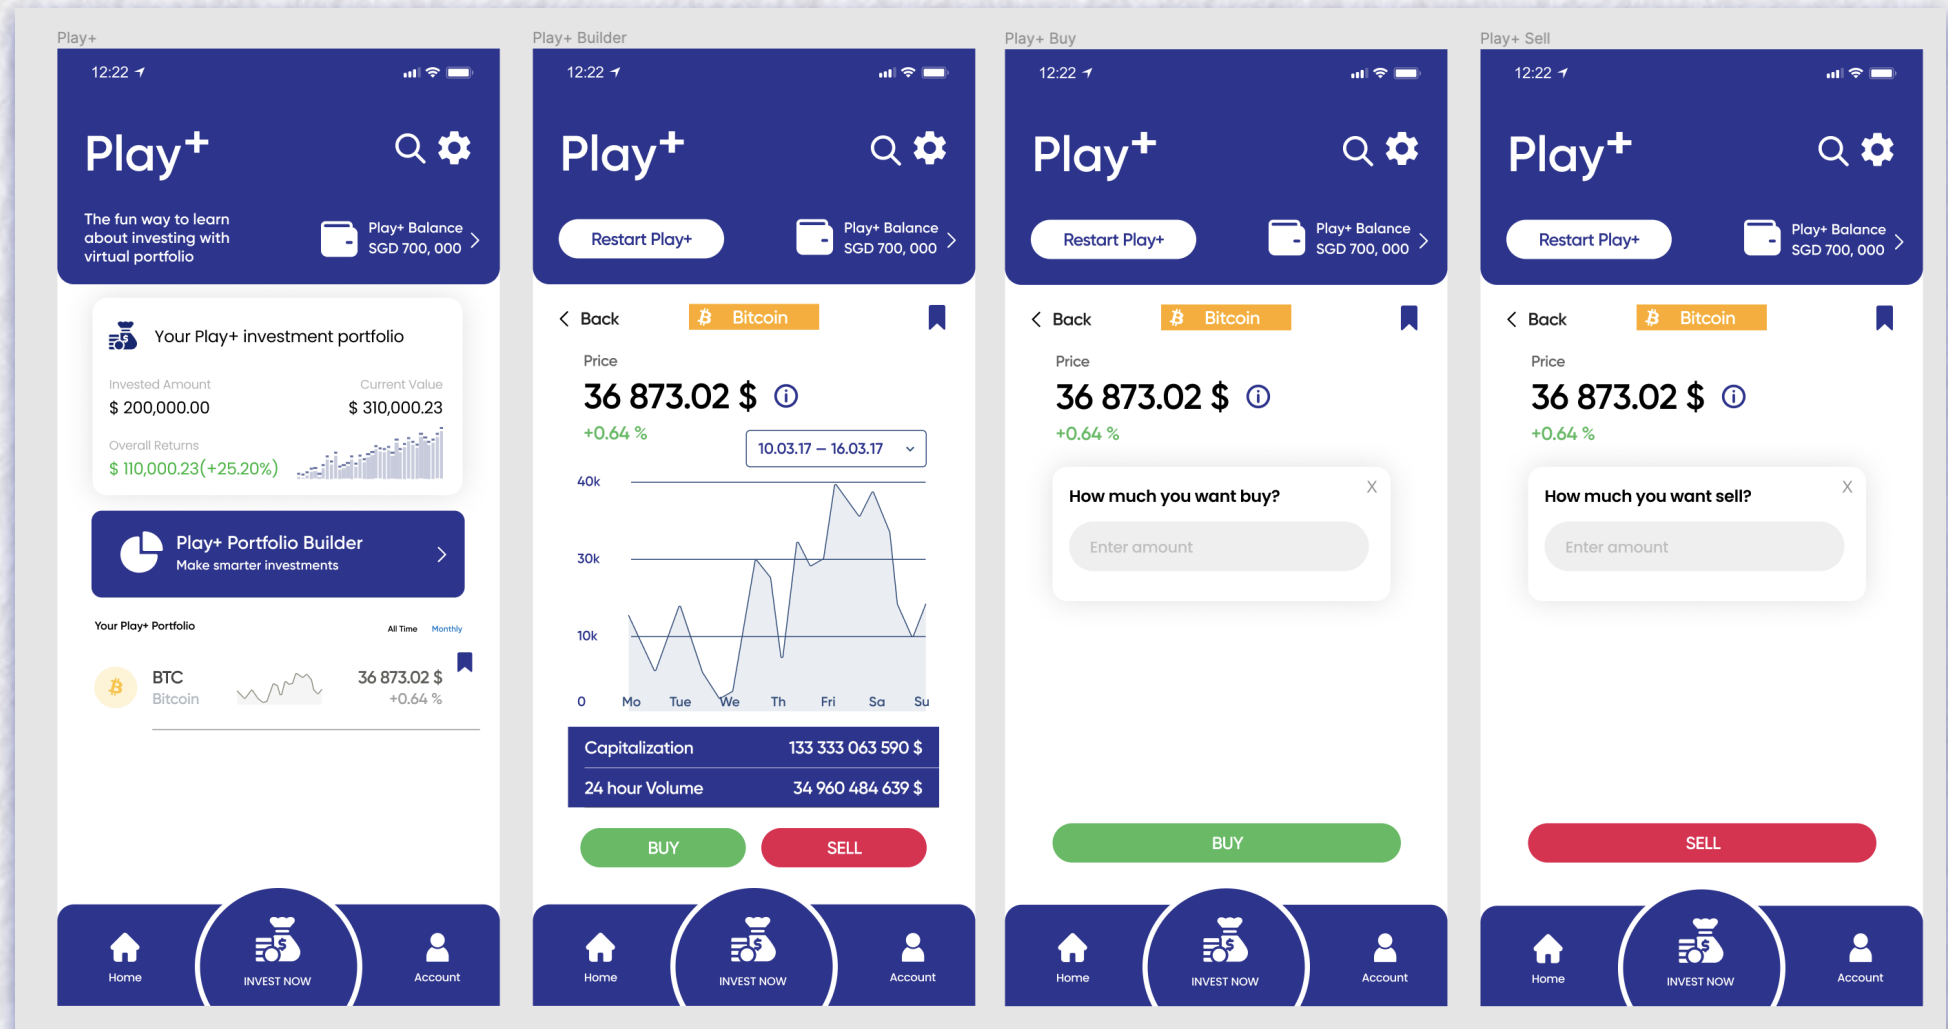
Play+

12:22

Play+

The fun way to learn about investing with virtual portfolio

Play+ Balance
SGD 700, 000

Your Play+ investment portfolio

Invested Amount
$ 200,000.00

Current Value
$ 310,000.23

Overall Returns
$ 110,000.23(+25.20%)

Play+ Portfolio Builder
Make smarter investments

Your Play+ Portfolio

All Time Monthly

BTC
Bitcoin

36 873.02 $
+0.64 %

Home
INVEST NOW
Account

Play+ Builder

12:22

Play+

Restart Play+

Play+ Balance
SGD 700, 000

Back
Bitcoin

Price
36 873.02 $
+0.64 %

10.03.17 – 16.03.17

40k
30k
10k
0
Mo Tue We Th Fri Sa Su

| Capitalization | 133 333 063 590 $ |
|---|---|
| 24 hour Volume | 34 960 484 639 $ |

BUY
SELL

Home
INVEST NOW
Account

Play+ Buy

12:22

Play+

Restart Play+

Play+ Balance
SGD 700, 000

Back
Bitcoin

Price
36 873.02 $
+0.64 %

How much you want buy?
X
Enter amount

BUY

Home
INVEST NOW
Account

Play+ Sell

12:22

Play+

Restart Play+

Play+ Balance
SGD 700, 000

Back
Bitcoin

Price
36 873.02 $
+0.64 %

How much you want sell?
X
Enter amount

SELL

Home
INVEST NOW
Account